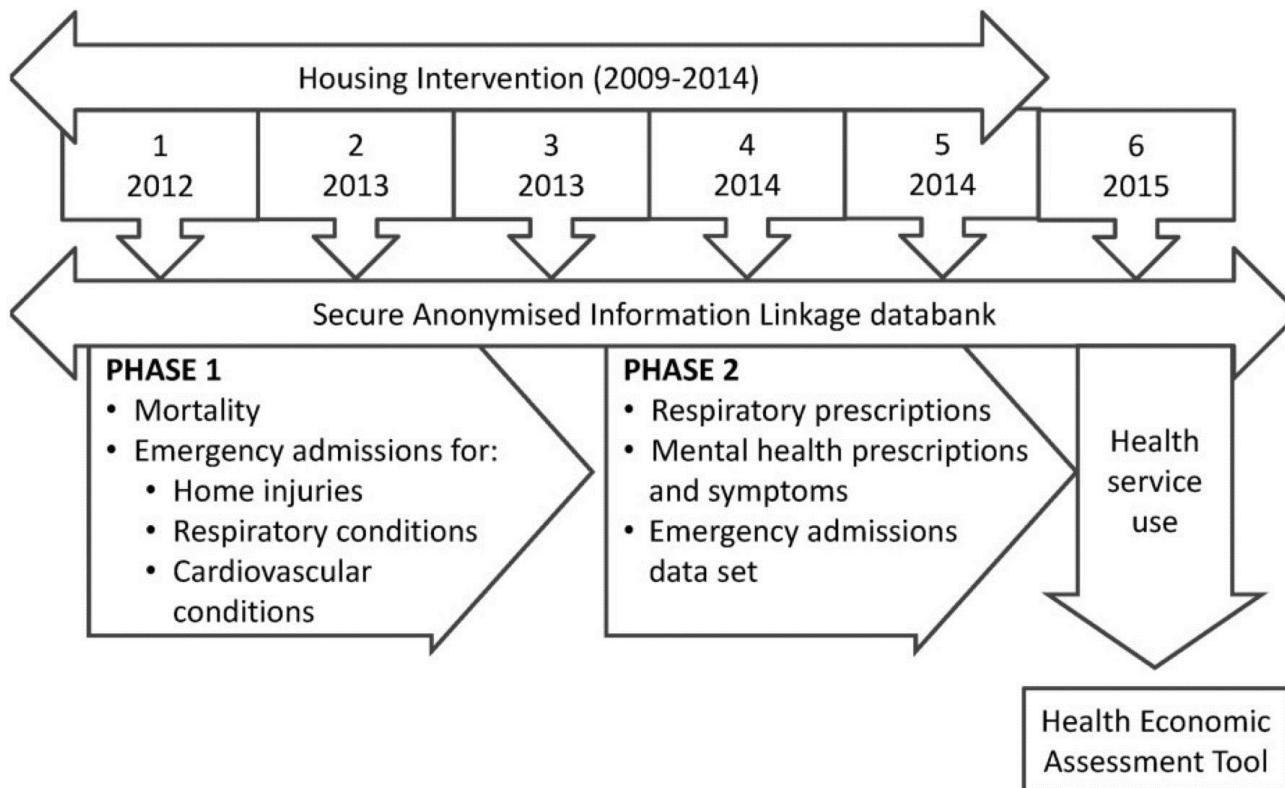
Housing Intervention (2009-2014)

1
2012

2
2013

3
2013

4
2014

5
2014

6
2015

Secure Anonymised Information Linkage databank

**PHASE 1**
- Mortality
- Emergency admissions for:
  - Home injuries
  - Respiratory conditions
  - Cardiovascular conditions

**PHASE 2**
- Respiratory prescriptions
- Mental health prescriptions and symptoms
- Emergency admissions data set

Health service use

Health Economic Assessment Tool